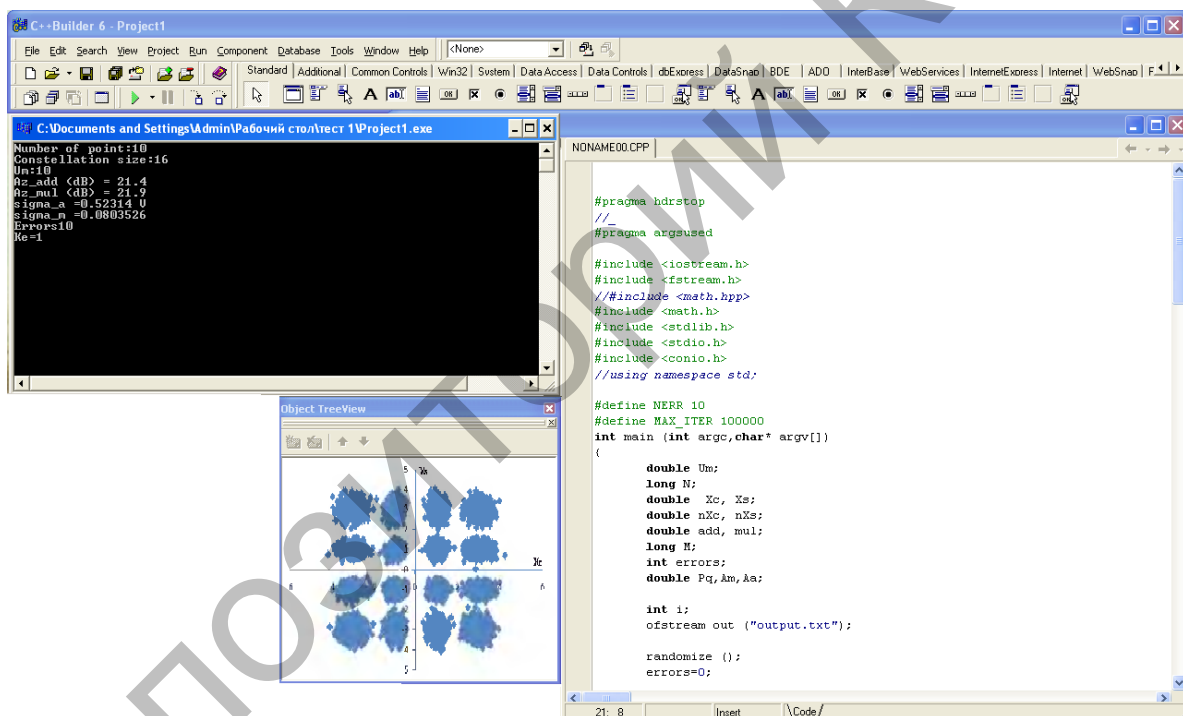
C++Builder 6 - Project1

File Edit Search View Project Run Component Database Tools Window Help <None>

Standard | Additional | Common Controls | Win32 | System | Data Access | Data Controls | dbExpress | DataSnap | BDE | ADO | InterBase | WebServices | InternetExpress | Internet | WebSnap | F

C:\Documents and Settings\Admin\Рабочий стол\тест 1\Project1.exe

Number of point:10
Constellation size:16
Um:10
Az_add (dB) = 21.4
Az_mul (dB) = 21.9
sigma_a =0.52314 V
sigma_m =0.0803526
Errors10
Ke=1

Object TreeView

Xs
Xc

NONAME00.CPP

#pragma hdrstop
//_
#pragma argsused

#include <iostream.h>
#include <fstream.h>
//#include <math.hpp>
#include <math.h>
#include <stdlib.h>
#include <stdio.h>
#include <conio.h>
//using namespace std;

#define NERR 10
#define MAX_ITER 100000
int main (int argc,char* argv[])
{
double Um;
long N;
double Xc, Xs;
double nXc, nXs;
double add, mul;
long M;
int errors;
double Pq,Am,Aa;

int i;
ofstream out ("output.txt");

randomize ();
errors=0;

21: 8 Insert \Code/

ПОЗИТОРИЙ